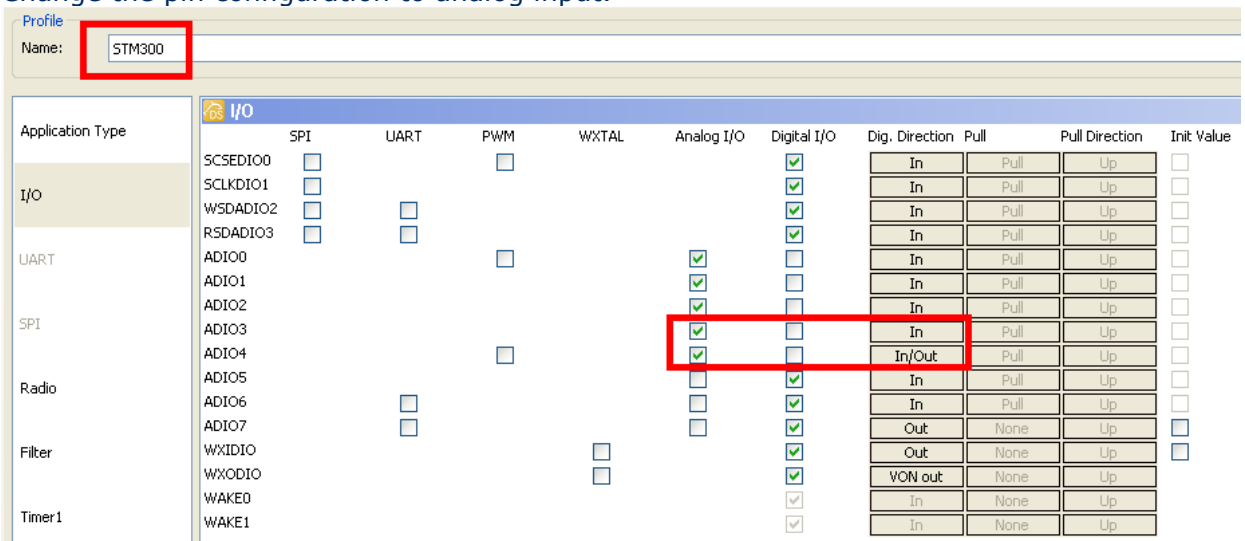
Change the pin configuration to analog input:

Profile
Name: STM300

Application Type
I/O
UART
SPI
Radio
Filter
Timer1

I/O

| | SPI | UART | PWM | WXTAL | Analog I/O | Digital I/O | Dig. Direction | Pull | Pull Direction | Init Value |
|---|---|---|---|---|---|---|---|---|---|---|
| SCSEDIO0 | | | | | | | In | Pull | Up | |
| SCLKDIO1 | | | | | | | In | Pull | Up | |
| WSDADIO2 | | | | | | | In | Pull | Up | |
| RSDADIO3 | | | | | | | In | Pull | Up | |
| ADIO0 | | | | | | | In | Pull | Up | |
| ADIO1 | | | | | | | In | Pull | Up | |
| ADIO2 | | | | | | | In | Pull | Up | |
| ADIO3 | | | | | | | In | Pull | Up | |
| ADIO4 | | | | | | | In/Out | Pull | Up | |
| ADIO5 | | | | | | | In | Pull | Up | |
| ADIO6 | | | | | | | In | Pull | Up | |
| ADIO7 | | | | | | | Out | None | Up | |
| WXIDIO | | | | | | | Out | None | Up | |
| WXODIO | | | | | | | VON out | None | Up | |
| WAKE0 | | | | | | | In | None | Up | |
| WAKE1 | | | | | | | In | None | Up | |